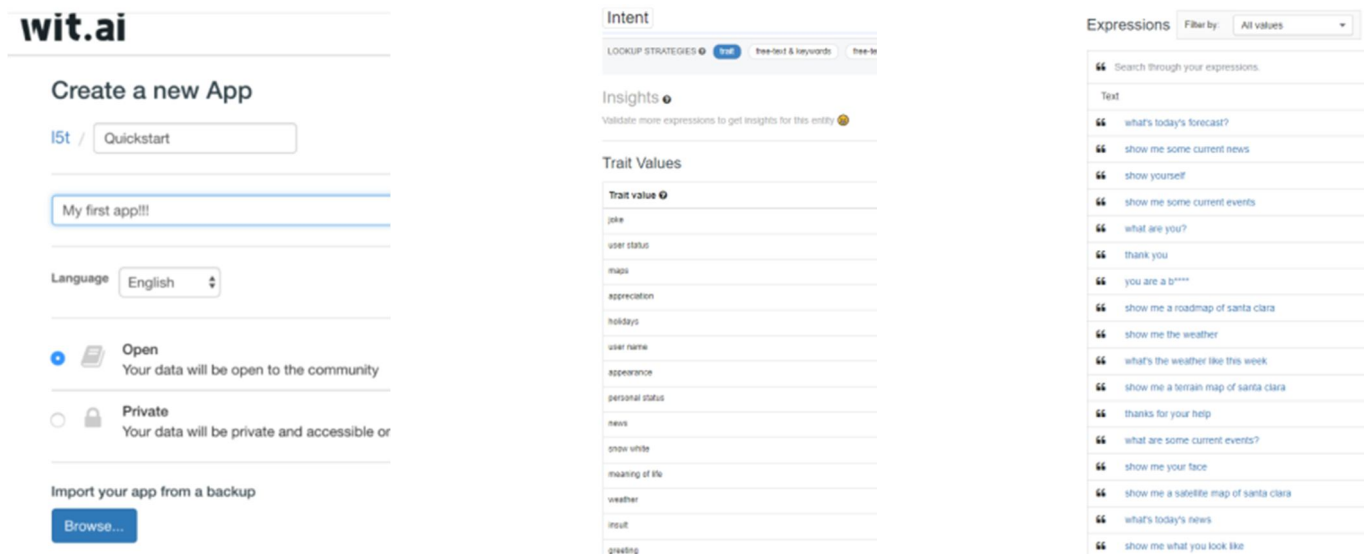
wit.ai

Create a new App

l5t / Quickstart

My first app!!!

Language English

Open
Your data will be open to the community

Private
Your data will be private and accessible or

Import your app from a backup

Browse...

Intent

LOOKUP STRATEGIES trait free-text & keywords free-te

Insights

Validate more expressions to get insights for this entity

Trait Values

| Trait value |
|---|
| joke |
| user status |
| maps |
| appreciation |
| holidays |
| user name |
| appearance |
| personal status |
| news |
| snow white |
| meaning of life |
| weather |
| insult |
| greeting |

Expressions Filter by: All values

Search through your expressions.

| Text |
|---|
| what's today's forecast? |
| show me some current news |
| show yourself |
| show me some current events |
| what are you? |
| thank you |
| you are a b**** |
| show me a roadmap of santa clara |
| show me the weather |
| what's the weather like this week |
| show me a terrain map of santa clara |
| thanks for your help |
| what are some current events? |
| show me your face |
| show me a satellite map of santa clara |
| what's today's news |
| show me what you look like |